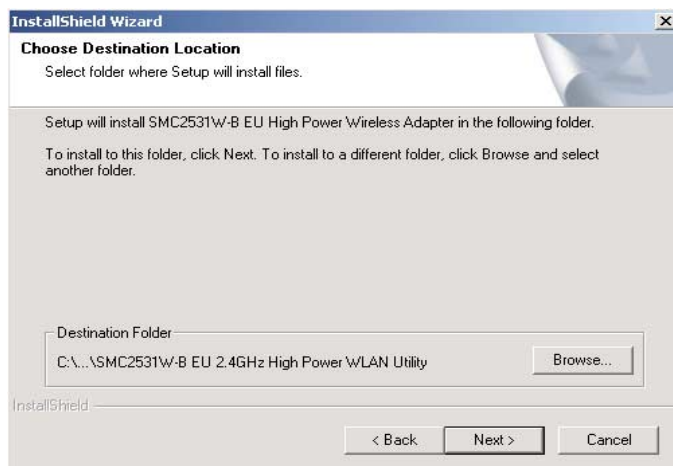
InstallShield Wizard

×

Choose Destination Location

Select folder where Setup will install files.

Setup will install SMC2531W-B EU High Power Wireless Adapter in the following folder.

To install to this folder, click Next. To install to a different folder, click Browse and select another folder.

Destination Folder

C:\...\SMC2531W-B EU 2.4GHz High Power WLAN Utility

Browse...

InstallShield

< Back

Next >

Cancel